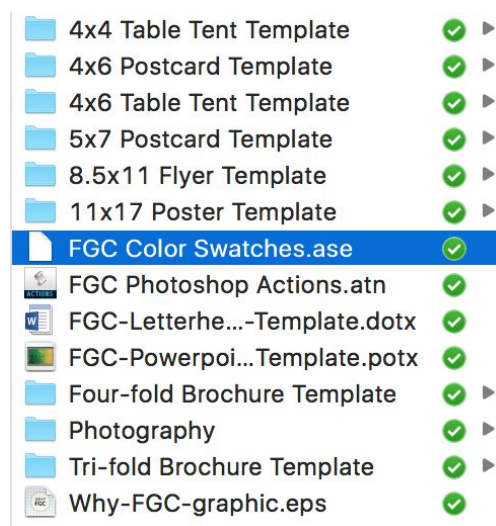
4x4 Table Tent Template
4x6 Postcard Template
4x6 Table Tent Template
5x7 Postcard Template
8.5x11 Flyer Template
11x17 Poster Template
FGC Color Swatches.ase
ACTIONS
FGC Photoshop Actions.atn
FGC-Letterhe...-Template.dotx
FGC-Powerpoi...Template.potx
Four-fold Brochure Template
Photography
Tri-fold Brochure Template
Why-FGC-graphic.eps